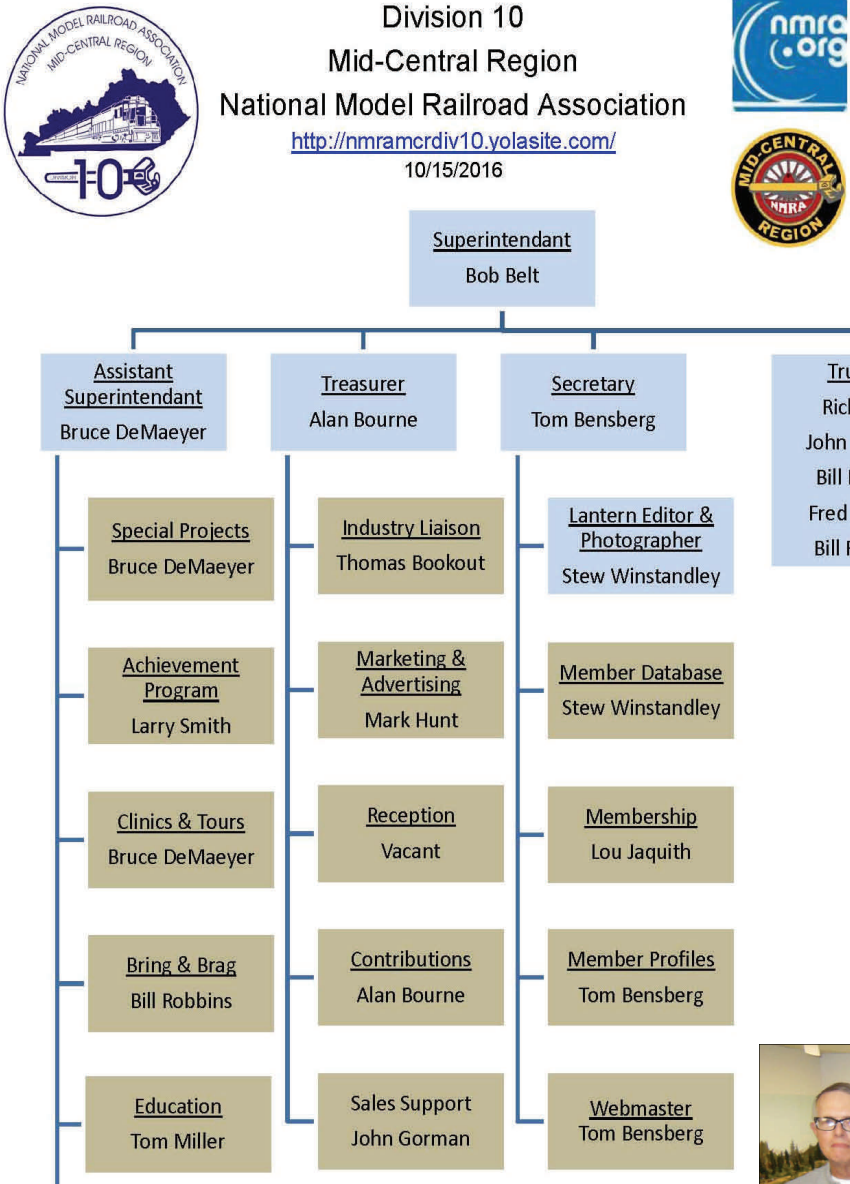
NATIONAL MODEL RAILROAD ASSOCIATION
MID-CENTRAL REGION
DIVISION
10

Division 10
Mid-Central Region
National Model Railroad Association
http://nmramcrdiv10.yolasite.com/
10/15/2016

nmra
.org

MID-CENTRAL
NMRA
REGION

Superintendant
Bob Belt

Assistant Superintendant
Bruce DeMaeyer

Treasurer
Alan Bourne

Secretary
Tom Bensberg

Tru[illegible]
Rich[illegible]
John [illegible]
Bill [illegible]
Fred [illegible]
Bill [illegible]

Special Projects
Bruce DeMaeyer

Achievement Program
Larry Smith

Clinics & Tours
Bruce DeMaeyer

Bring & Brag
Bill Robbins

Education
Tom Miller

Industry Liaison
Thomas Bookout

Marketing & Advertising
Mark Hunt

Reception
Vacant

Contributions
Alan Bourne

Sales Support
John Gorman

Lantern Editor & Photographer
Stew Winstandley

Member Database
Stew Winstandley

Membership
Lou Jaquith

Member Profiles
Tom Bensberg

Webmaster
Tom Bensberg